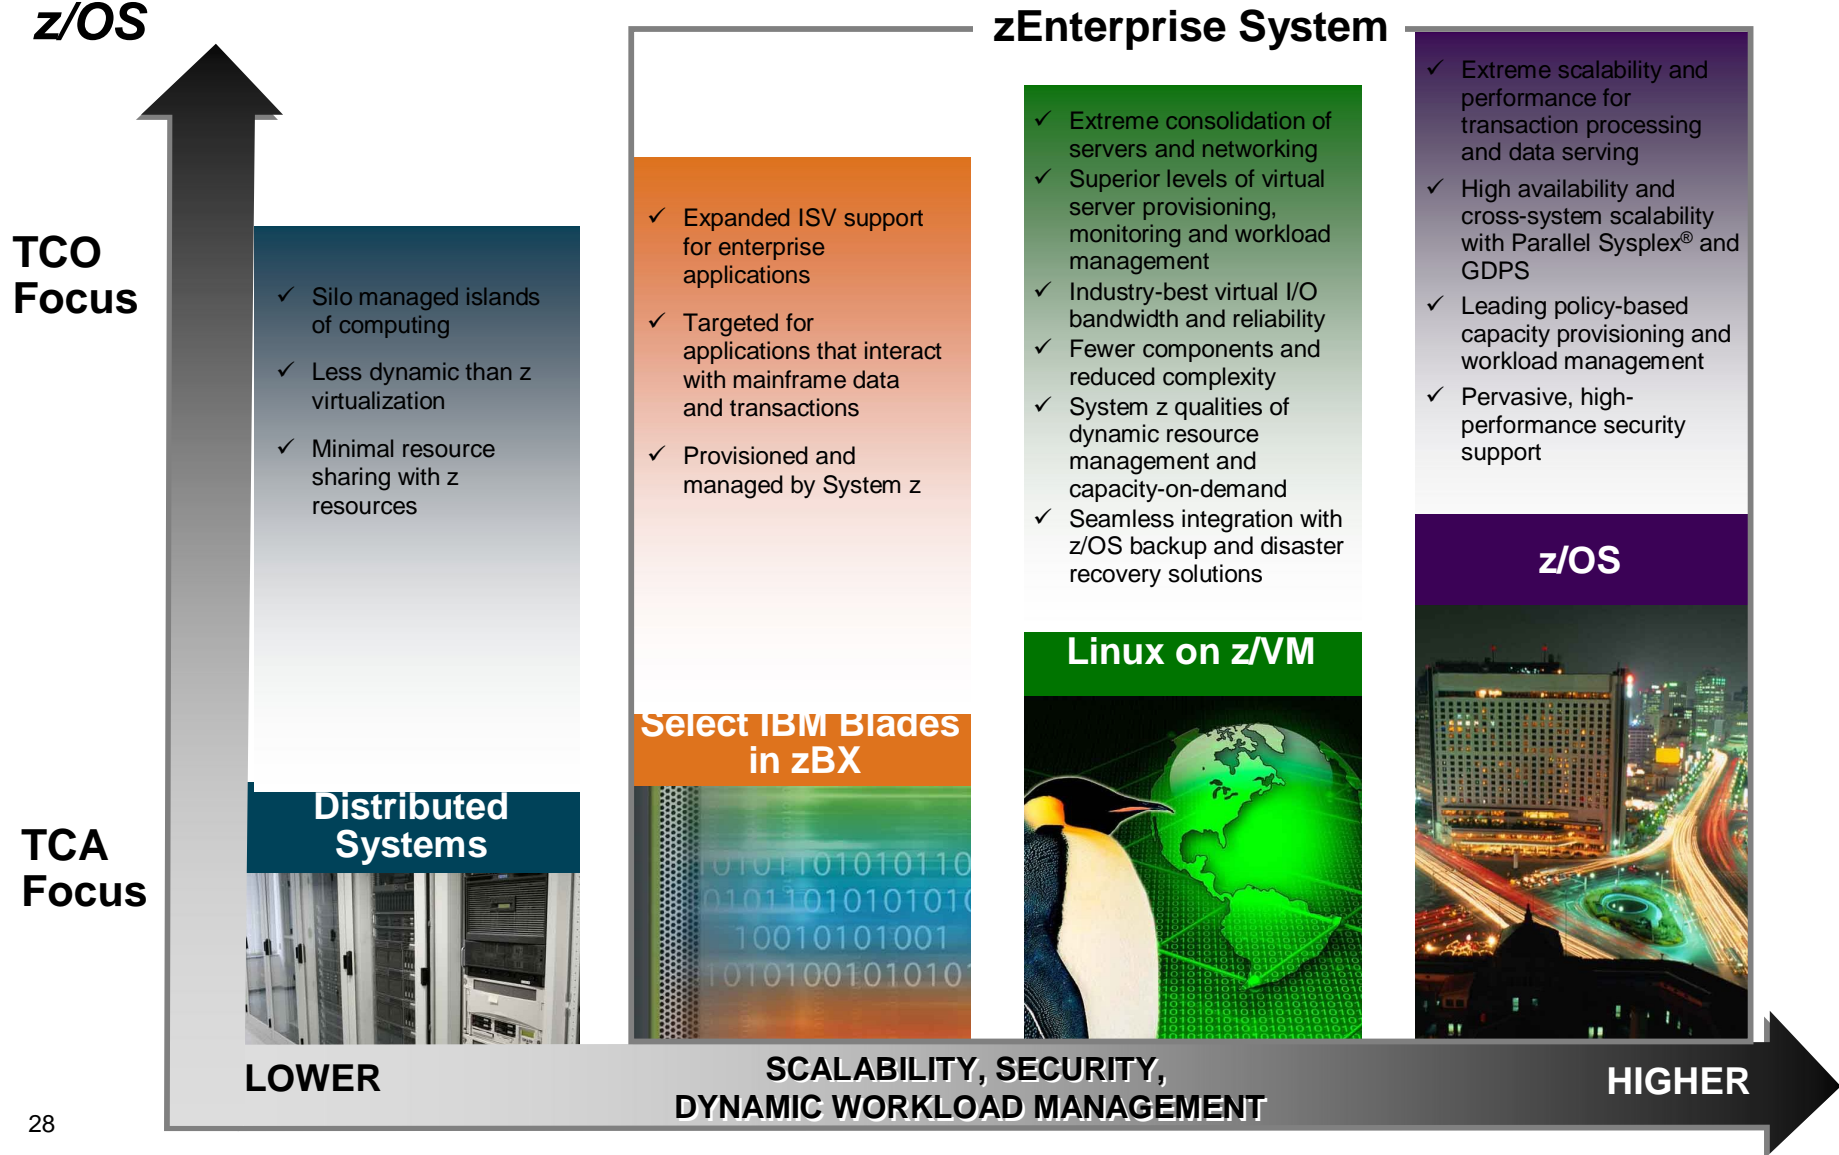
z/OS

zEnterprise System

TCO Focus

TCA Focus

✓ Silo managed islands of computing
✓ Less dynamic than z virtualization
✓ Minimal resource sharing with z resources

Distributed Systems

✓ Expanded ISV support for enterprise applications
✓ Targeted for applications that interact with mainframe data and transactions
✓ Provisioned and managed by System z

Select IBM Blades in zBX

010110101011
01011010101010
10010101001
1010100101010

✓ Extreme consolidation of servers and networking
✓ Superior levels of virtual server provisioning, monitoring and workload management
✓ Industry-best virtual I/O bandwidth and reliability
✓ Fewer components and reduced complexity
✓ System z qualities of dynamic resource management and capacity-on-demand
✓ Seamless integration with z/OS backup and disaster recovery solutions

Linux on z/VM

✓ Extreme scalability and performance for transaction processing and data serving
✓ High availability and cross-system scalability with Parallel Sysplex® and GDPS
✓ Leading policy-based capacity provisioning and workload management
✓ Pervasive, high-performance security support

z/OS

LOWER

SCALABILITY, SECURITY, DYNAMIC WORKLOAD MANAGEMENT

HIGHER

28